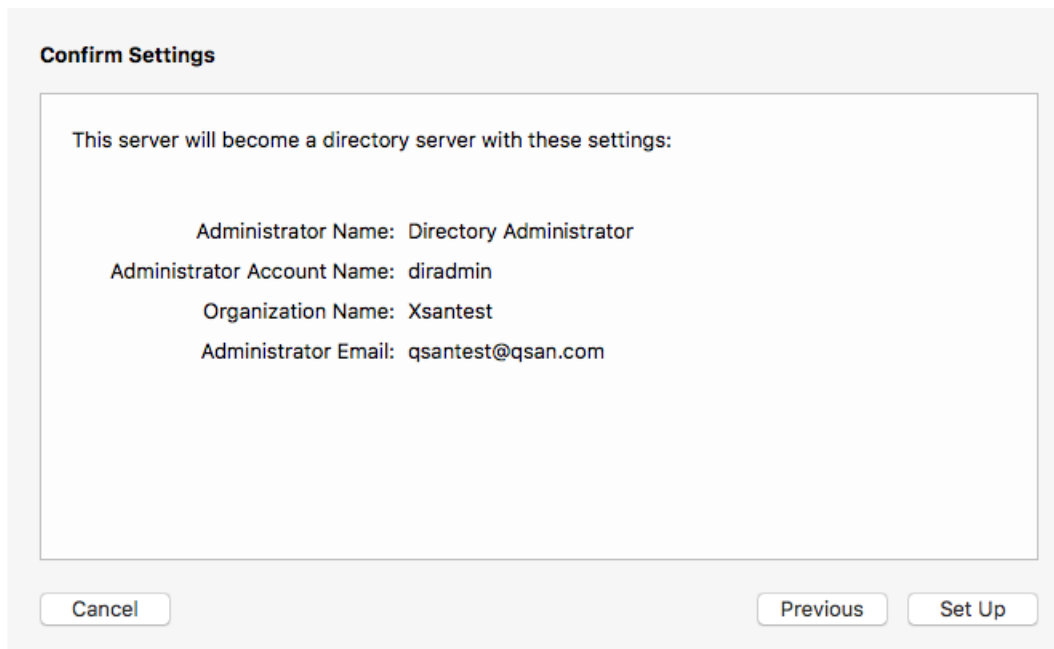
Confirm Settings

This server will become a directory server with these settings:

Administrator Name: Directory Administrator
Administrator Account Name: diradmin
Organization Name: Xsantest
Administrator Email: qsantest@qsan.com

Cancel

Previous

Set Up